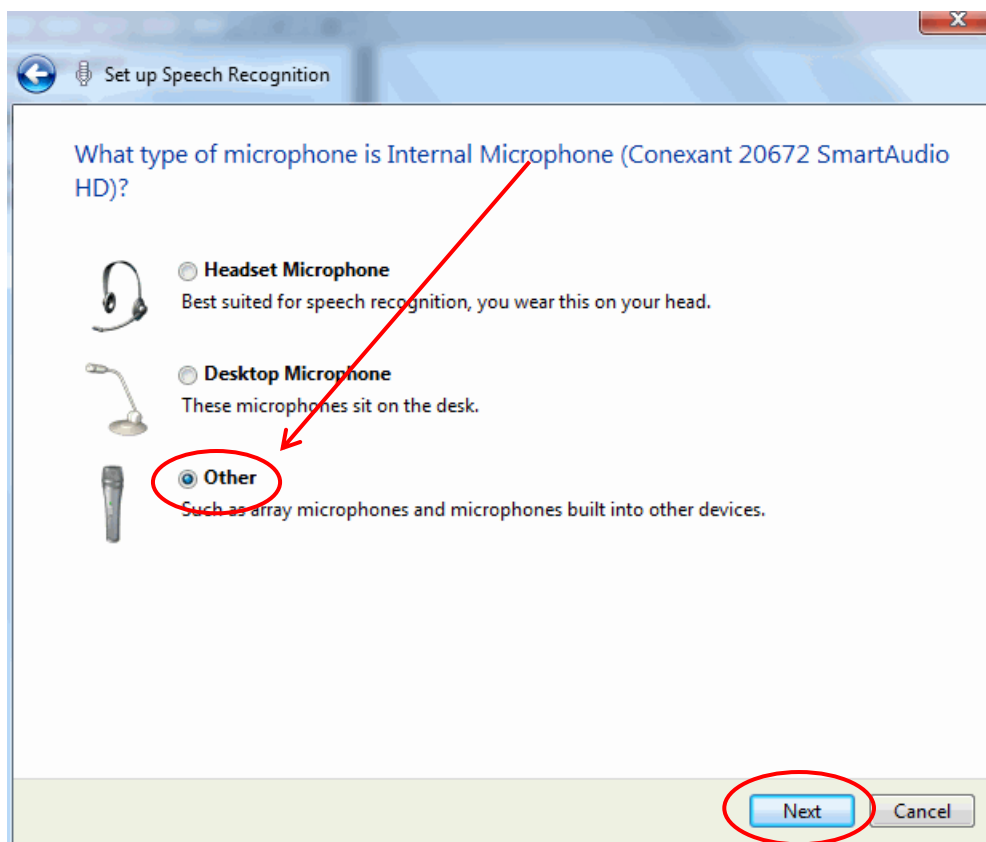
Set up Speech Recognition

What type of microphone is Internal Microphone (Conexant 20672 SmartAudio HD)?

Headset Microphone
Best suited for speech recognition, you wear this on your head.

Desktop Microphone
These microphones sit on the desk.

Other
Such as array microphones and microphones built into other devices.

Next
Cancel